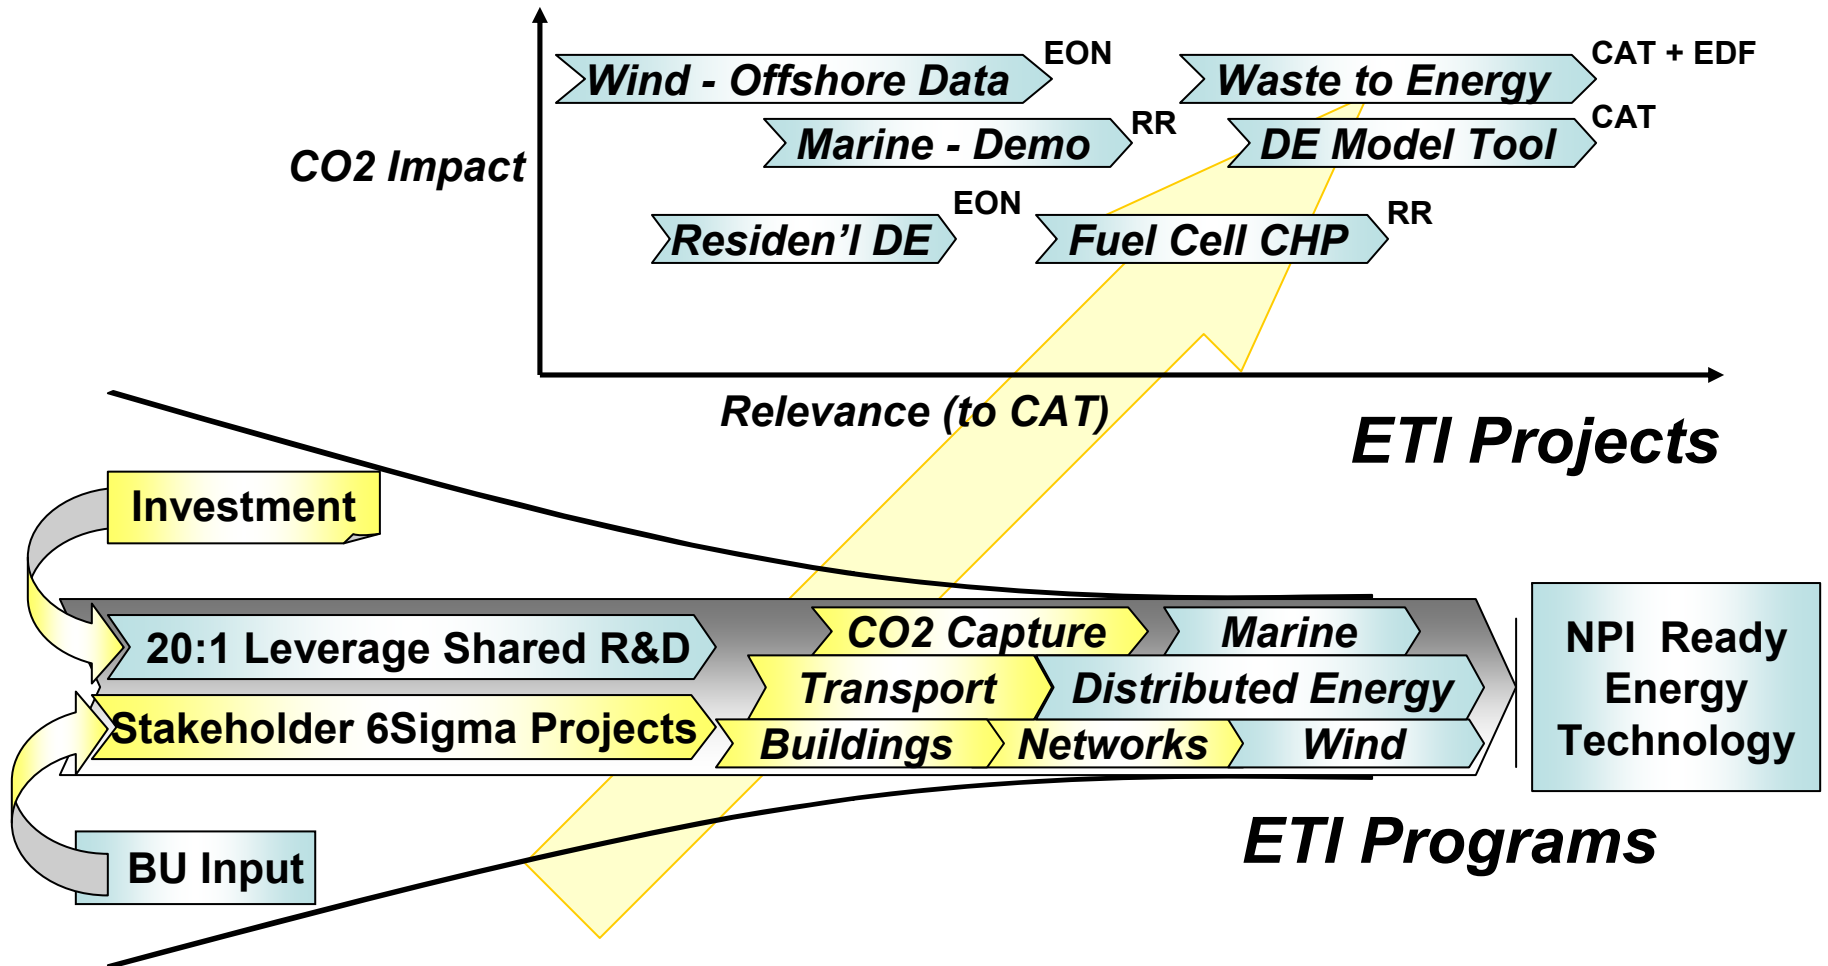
Wind - Offshore Data EON

Waste to Energy CAT + EDF

Marine - Demo RR

DE Model Tool CAT

CO2 Impact

Residen'l DE EON

Fuel Cell CHP RR

Relevance (to CAT)

ETI Projects

Investment

20:1 Leverage Shared R&D

Stakeholder 6Sigma Projects

CO2 Capture

Marine

Transport

Distributed Energy

Buildings

Networks

Wind

NPI Ready Energy Technology

BU Input

ETI Programs